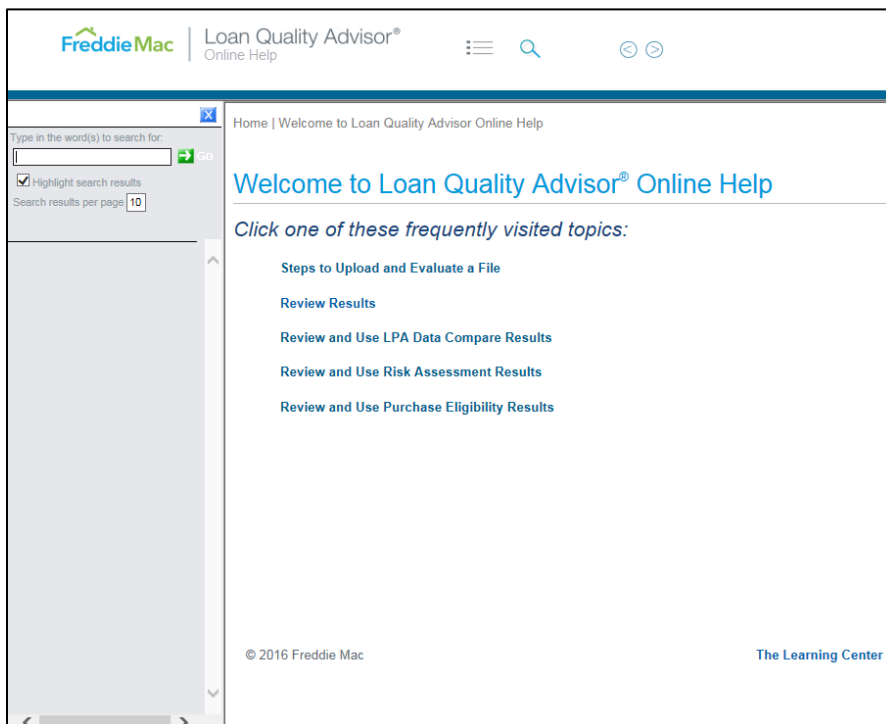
FreddieMac | Loan Quality Advisor®
Online Help

X
Type in the word(s) to search for:
Go
Highlight search results
Search results per page 10

Home | Welcome to Loan Quality Advisor Online Help

Welcome to Loan Quality Advisor® Online Help

Click one of these frequently visited topics:

Steps to Upload and Evaluate a File

Review Results

Review and Use LPA Data Compare Results

Review and Use Risk Assessment Results

Review and Use Purchase Eligibility Results

© 2016 Freddie Mac

The Learning Center